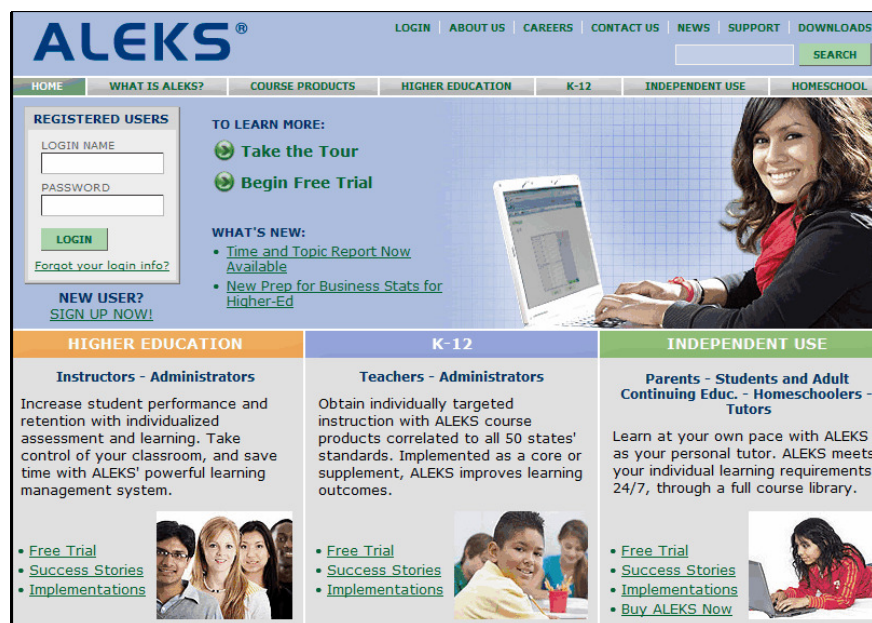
ALEKS®

LOGIN | ABOUT US | CAREERS | CONTACT US | NEWS | SUPPORT | DOWNLOADS

SEARCH

HOME | WHAT IS ALEKS? | COURSE PRODUCTS | HIGHER EDUCATION | K-12 | INDEPENDENT USE | HOMESCHOOL

REGISTERED USERS

LOGIN NAME

PASSWORD

LOGIN

Forgot your login info?

NEW USER?
SIGN UP NOW!

TO LEARN MORE:

Take the Tour

Begin Free Trial

WHAT'S NEW:

• Time and Topic Report Now Available
• New Prep for Business Stats for Higher-Ed

HIGHER EDUCATION

Instructors - Administrators

Increase student performance and retention with individualized assessment and learning. Take control of your classroom, and save time with ALEKS' powerful learning management system.

• Free Trial
• Success Stories
• Implementations

K-12

Teachers - Administrators

Obtain individually targeted instruction with ALEKS course products correlated to all 50 states' standards. Implemented as a core or supplement, ALEKS improves learning outcomes.

• Free Trial
• Success Stories
• Implementations

INDEPENDENT USE

Parents - Students and Adult Continuing Educ. - Homeschoolers - Tutors

Learn at your own pace with ALEKS as your personal tutor. ALEKS meets your individual learning requirements 24/7, through a full course library.

• Free Trial
• Success Stories
• Implementations
• Buy ALEKS Now